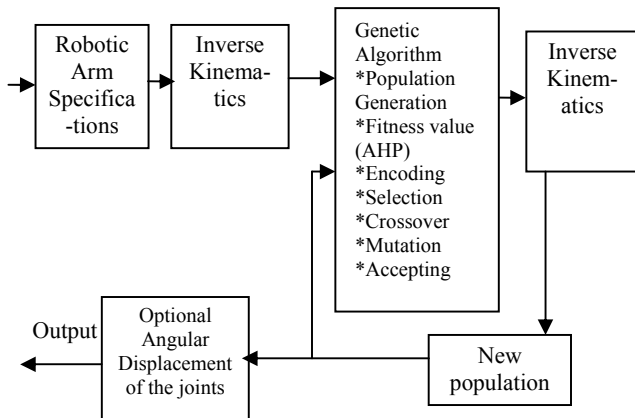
Robotic Arm Specifications

Inverse Kinematics

Genetic Algorithm
*Population Generation
*Fitness value (AHP)
*Encoding
*Selection
*Crossover
*Mutation
*Accepting

Inverse Kinematics

New population

Optional Angular Displacement of the joints

Output